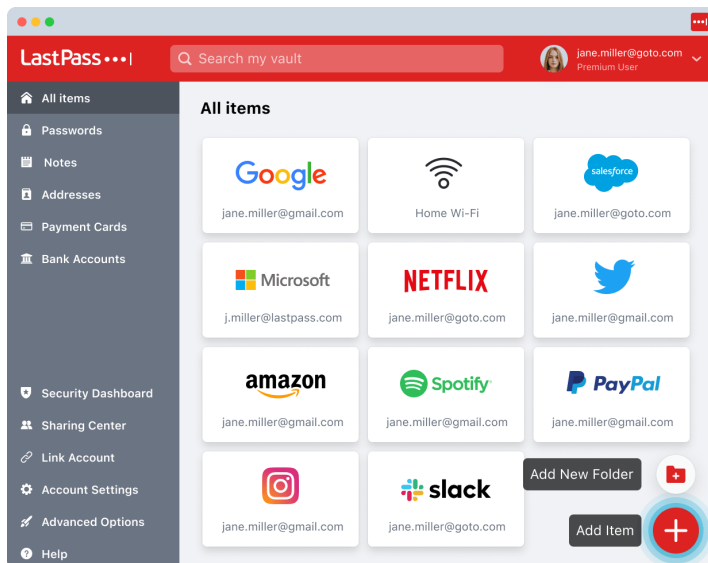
LastPass •••|

Search my vault

jane.miller@goto.com
Premium User

All items
Passwords
Notes
Addresses
Payment Cards
Bank Accounts

Security Dashboard
Sharing Center
Link Account
Account Settings
Advanced Options
Help

All items

Google
jane.miller@gmail.com

Home Wi-Fi

salesforce
jane.miller@goto.com

Microsoft
j.miller@lastpass.com

NETFLIX
jane.miller@goto.com

jane.miller@gmail.com

amazon
jane.miller@gmail.com

Spotify
jane.miller@gmail.com

PayPal
jane.miller@gmail.com

jane.miller@gmail.com

slack
jane.miller@goto.com

Add New Folder

Add Item